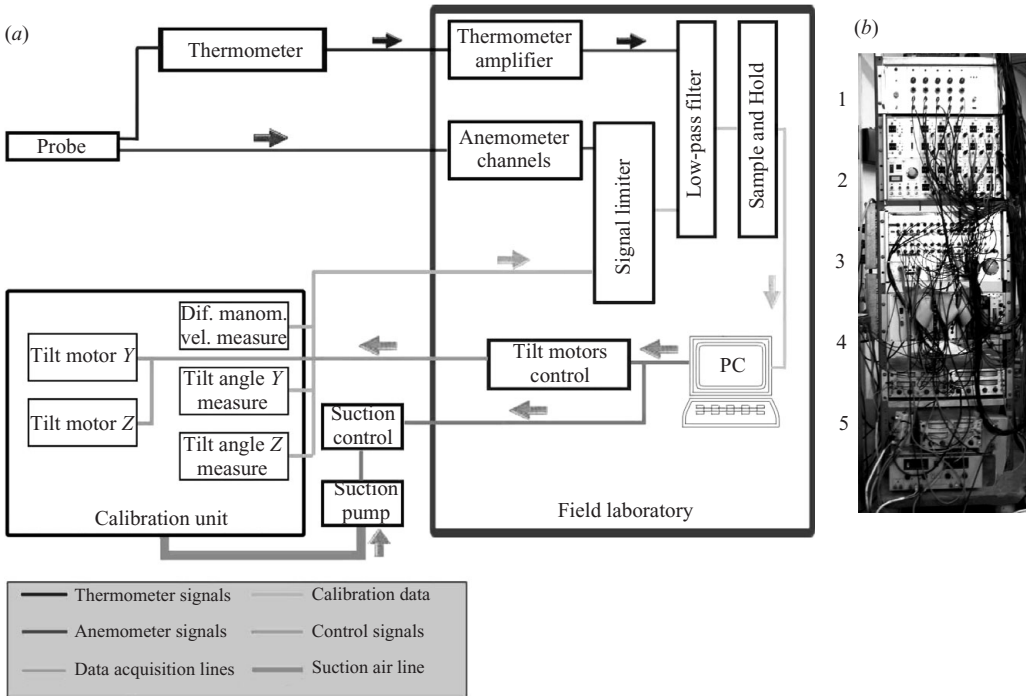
(a)

Thermometer

Probe

Thermometer amplifier

Anemometer channels

Low-pass filter

Sample and Hold

Signal limiter

Dif. manom. vel. measure

Tilt motor $Y$

Tilt motor $Z$

Tilt angle $Y$ measure

Tilt angle $Z$ measure

Suction control

Suction pump

Calibration unit

Tilt motors control

PC

Field laboratory

Thermometer signals

Anemometer signals

Data acquisition lines

Calibration data

Control signals

Suction air line

(b)

1

2

3

4

5